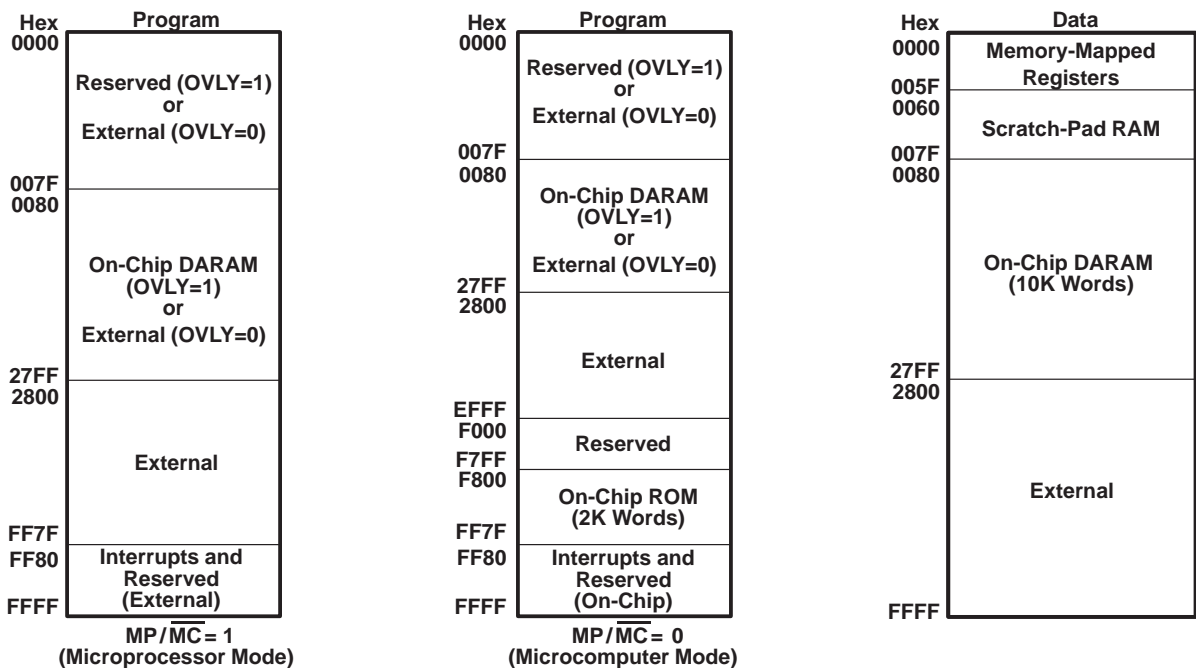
Hex
0000

Program

Reserved (OVLY=1)
or
External (OVLY=0)

007F
0080

On-Chip DARAM
(OVLY=1)
or
External (OVLY=0)

27FF
2800

External

FF7F
FF80

Interrupts and
Reserved
(External)

FFFF

$MP/\overline{MC} = 1$
(Microprocessor Mode)

Hex
0000

Program

Reserved (OVLY=1)
or
External (OVLY=0)

007F
0080

On-Chip DARAM
(OVLY=1)
or
External (OVLY=0)

27FF
2800

External

EFFF
F000

Reserved

F7FF
F800

On-Chip ROM
(2K Words)

FF7F
FF80

Interrupts and
Reserved
(On-Chip)

FFFF

$MP/\overline{MC} = 0$
(Microcomputer Mode)

Hex
0000

Data

Memory-Mapped
Registers

005F
0060

Scratch-Pad RAM

007F
0080

On-Chip DARAM
(10K Words)

27FF
2800

External

FFFF